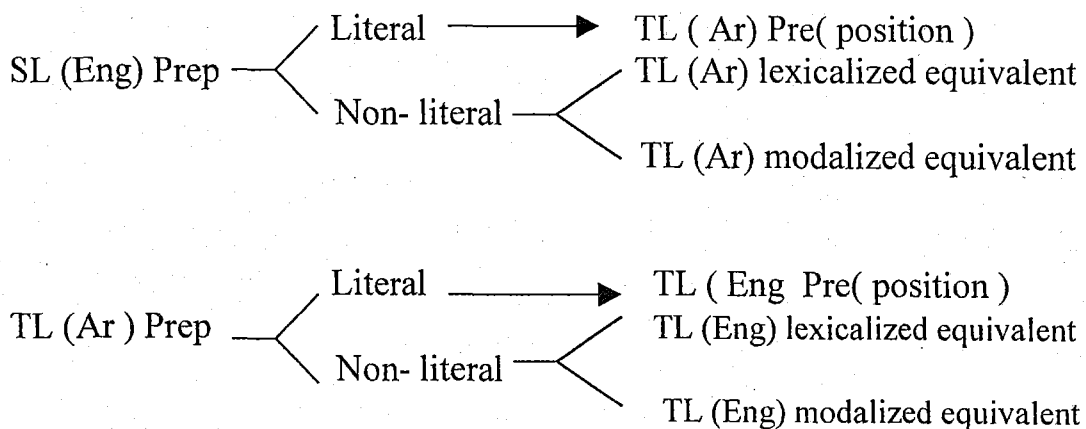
SL (Eng) Prep
Literal
TL ( Ar) Pre( position )
Non- literal
TL (Ar) lexicalized equivalent
TL (Ar) modalized equivalent

TL (Ar ) Prep
Literal
TL ( Eng Pre( position )
Non- literal
TL (Eng) lexicalized equivalent
TL (Eng) modalized equivalent